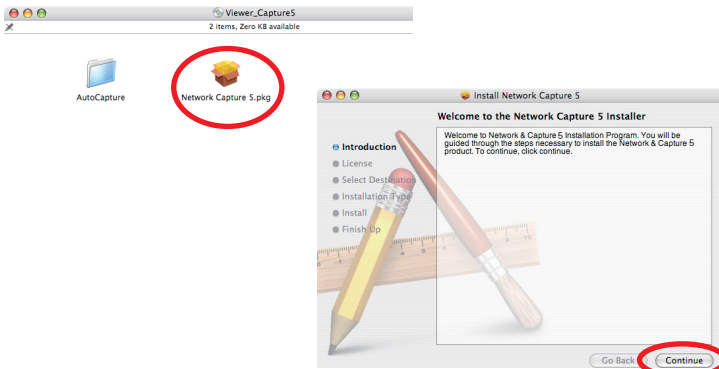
Viewer_Capture5

2 items, Zero KB available

AutoCapture

Network Capture 5.pkg

Install Network Capture 5

Welcome to the Network Capture 5 Installer

Introduction
License
Select Destination
Installation Type
Install
Finish Up

Welcome to Network & Capture 5 Installation Program. You will be guided through the steps necessary to install the Network & Capture 5 product. To continue, click continue.

Go Back
Continue